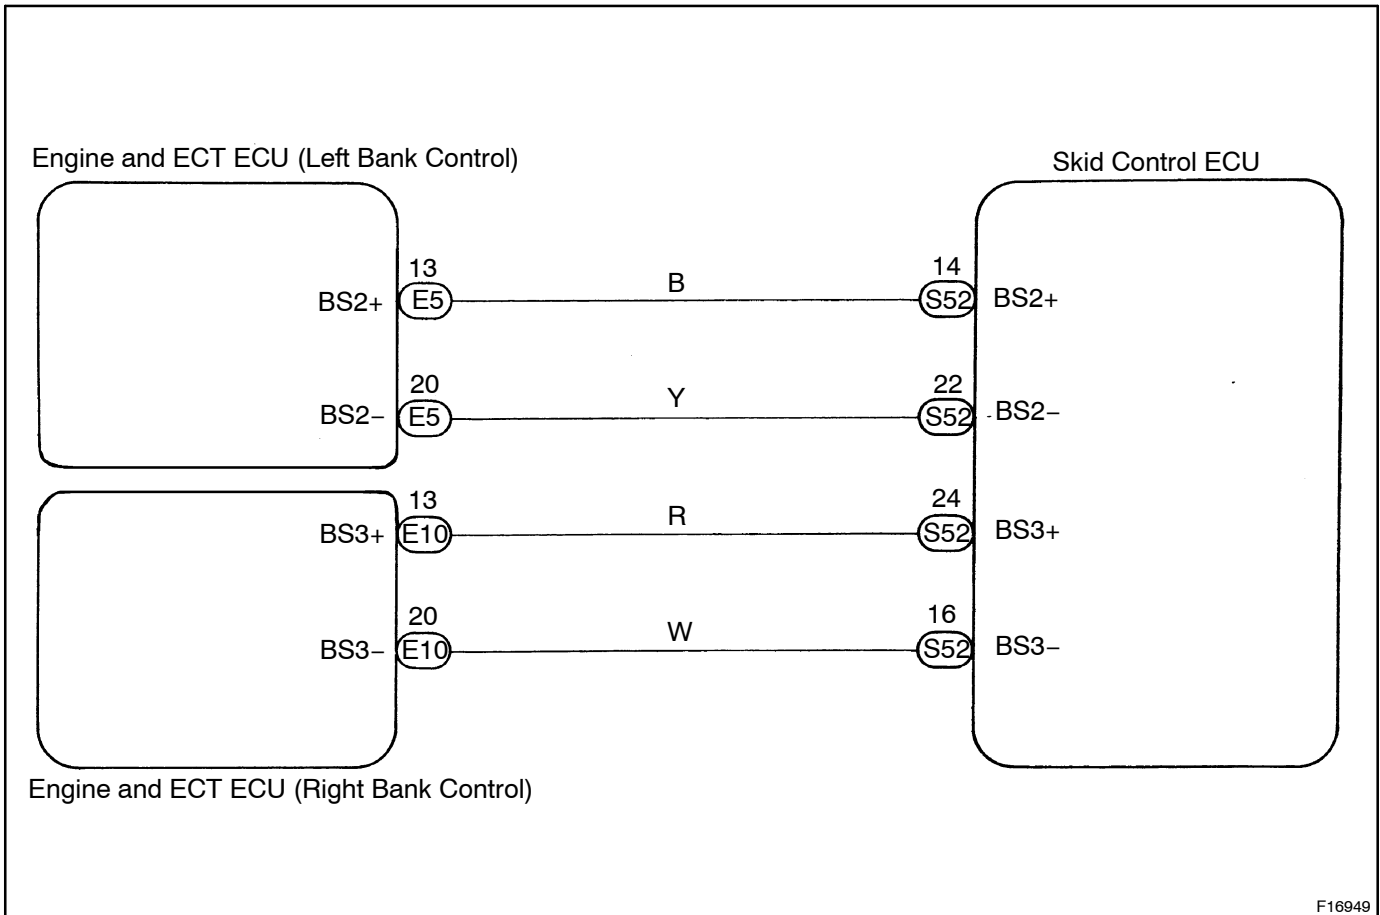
Engine and ECT ECU (Left Bank Control)

Skid Control ECU

BS2+ 13 E5 B 14 S52 BS2+

BS2− 20 E5 Y 22 S52 BS2−

BS3+ 13 E10 R 24 S52 BS3+

BS3− 20 E10 W 16 S52 BS3−

Engine and ECT ECU (Right Bank Control)

F16949